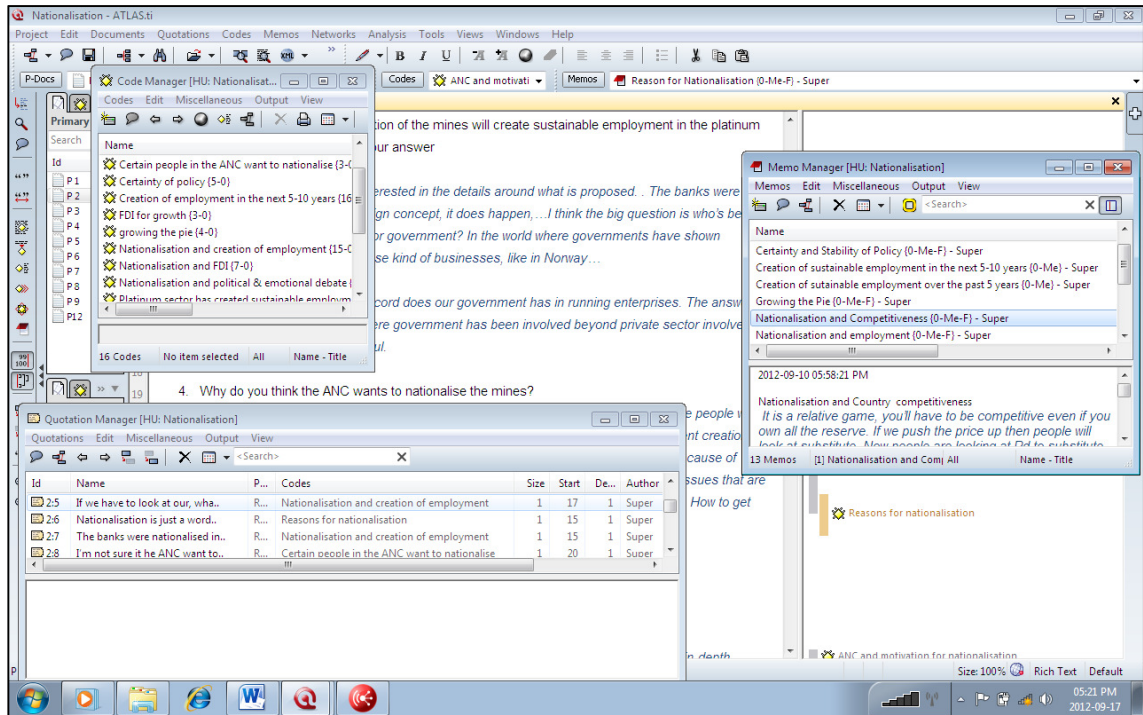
Nationalisation - ATLAS.ti

Project Edit Documents Quotations Codes Memos Networks Analysis Tools Views Windows Help

P-Docs Codes ANC and motivati Memos Reason for Nationalisation {0-Me-F} - Super

Code Manager [HU: Nationalisat...

Codes Edit Miscellaneous Output View

Name

Certain people in the ANC want to nationalise {3-0
Certainty of policy {5-0}
Creation of employment in the next 5-10 years {16
FDI for growth {3-0}
growing the pie {4-0}
Nationalisation and creation of employment {15-0
Nationalisation and FDI {7-0}
Nationalisation and political & emotional debate {
Platinum sector has created sustainable employm

16 Codes No item selected All Name - Title

Primary
Search
Id
P1
P2
P3
P4
P5
P6
P7
P8
P9
P12

tion of the mines will create sustainable employment in the platinum
ur answer

erested in the details around what is proposed. . The banks were
gn concept, it does happen,…I think the big question is who's be
or government? In the world where governments have shown
se kind of businesses, like in Norway…

cord does our government has in running enterprises. The answ
ere government has been involved beyond private sector involve
ul.

19

4. Why do you think the ANC wants to nationalise the mines?

Memo Manager [HU: Nationalisation]

Memos Edit Miscellaneous Output View

<Search>

Name

Certainty and Stability of Policy {0-Me-F} - Super
Creation of sustainable employment in the next 5-10 years {0-Me-F} - Super
Creation of sutainable employment over the past 5 years {0-Me} - Super
Growing the Pie {0-Me-F} - Super
Nationalisation and Competitiveness {0-Me-F} - Super
Nationalisation and employment {0-Me-F} - Super

2012-09-10 05:58:21 PM

Nationalisation and Country competitiveness
It is a relative game, you'll have to be competitive even if you own all the reserve. If we push the price up then people will look at substitute. Now people are looking at Pd to substitute

13 Memos [1] Nationalisation and Com All Name - Title

Quotation Manager [HU: Nationalisation]

Quotations Edit Miscellaneous Output View

<Search>

| Id | Name | P... | Codes | Size | Start | De... | Author |
|---|---|---|---|---|---|---|---|
| 2:5 | If we have to look at our, wha.. | R... | Nationalisation and creation of employment | 1 | 17 | 1 | Super |
| 2:6 | Nationalisation is just a word.. | R... | Reasons for nationalisation | 1 | 15 | 1 | Super |
| 2:7 | The banks were nationalised in.. | R... | Nationalisation and creation of employment | 1 | 15 | 1 | Super |
| 2:8 | I'm not sure it he ANC want to.. | R... | Certain people in the ANC want to nationalise | 1 | 20 | 1 | Super |

e people w
nt creatio
cause of
ssues that are
How to get

Reasons for nationalisation

n depth

ANC and motivation for nationalisation

Size: 100% Rich Text Default

05:21 PM
2012-09-17